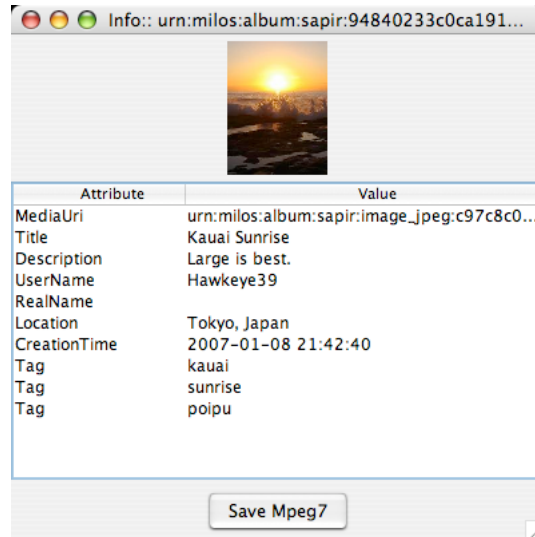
Info:: urn:milos:album:sapir:94840233c0ca191...

| Attribute | Value |
|---|---|
| MediaUri | urn:milos:album:sapir:image_jpeg:c97c8c0... |
| Title | Kauai Sunrise |
| Description | Large is best. |
| UserName | Hawkeye39 |
| RealName | |
| Location | Tokyo, Japan |
| CreationTime | 2007-01-08 21:42:40 |
| Tag | kauai |
| Tag | sunrise |
| Tag | poipu |

Save Mpeg7